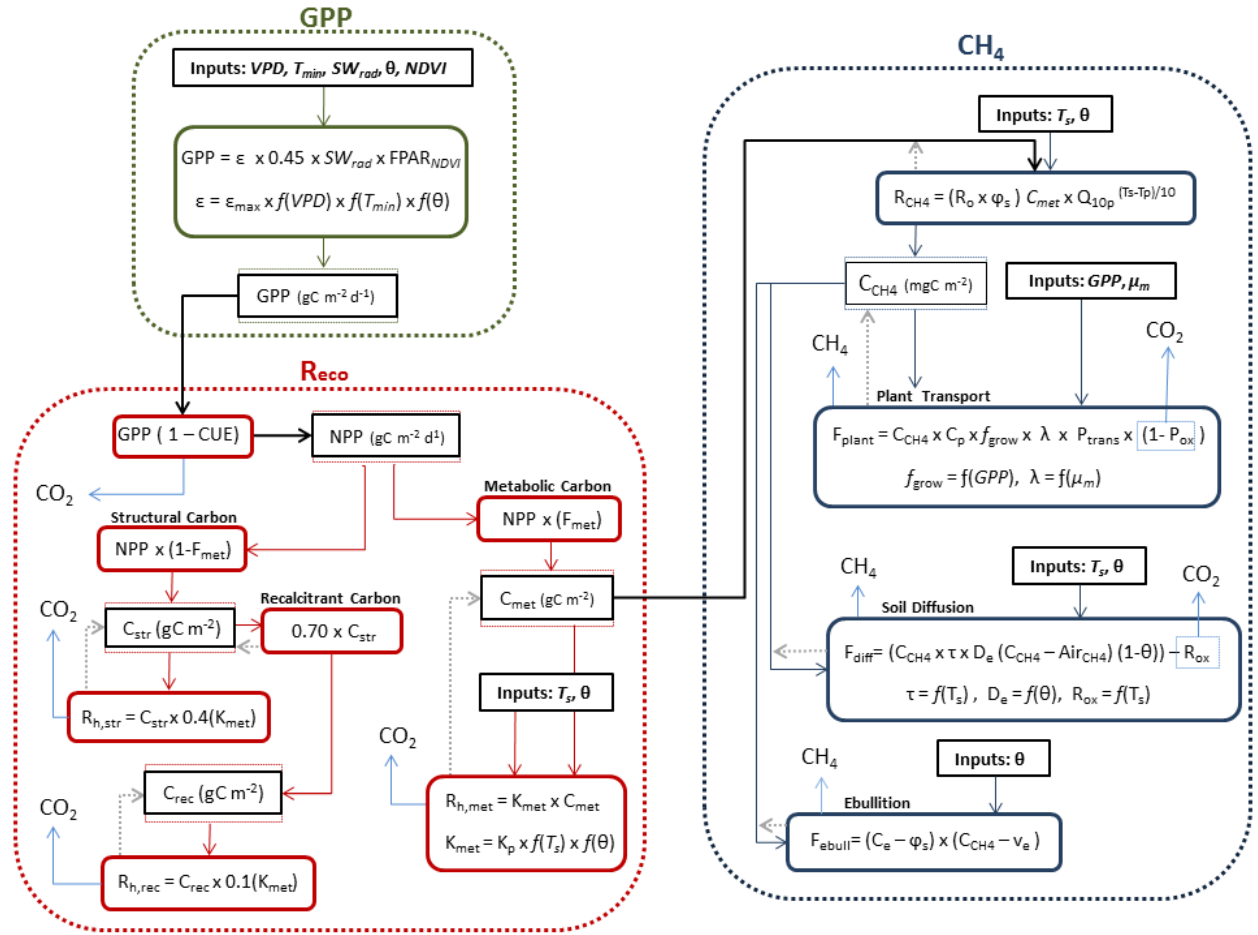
GPP

Inputs: $VPD$, $T_{min}$, $SW_{rad}$, θ, $NDVI$

GPP = ε x 0.45 x $SW_{rad}$ x $FPAR_{NDVI}$

ε = $ε_{max}$ x $f(VPD)$ x $f(T_{min})$ x $f(θ)$

GPP (gC $m^{-2}$ $d^{-1}$)

Reco

GPP ( 1 – CUE)

NPP (gC $m^{-2}$ $d^{1}$)

$CO_2$

Metabolic Carbon

Structural Carbon

NPP x ($F_{met}$)

NPP x (1-$F_{met}$)

$C_{met}$ (gC $m^{-2}$)

$CO_2$

Recalcitrant Carbon

$C_{str}$ (gC $m^{-2}$)

0.70 x $C_{str}$

$R_{h,str}$ = $C_{str}$ x 0.4($K_{met}$)

Inputs: $T_s$, θ

$CO_2$

$C_{rec}$ (gC $m^{-2}$)

$CO_2$

$R_{h,met}$ = $K_{met}$ x $C_{met}$

$K_{met}$ = $K_p$ x $f(T_s)$ x $f(θ)$

$R_{h,rec}$ = $C_{rec}$ x 0.1($K_{met}$)

$CH_4$

Inputs: $T_s$, θ

$R_{CH4}$ = ($R_o$ x $φ_s$) $C_{met}$ x $Q_{10p}$ $^{(Ts-Tp)/10}$

$C_{CH4}$ (mgC $m^{-2}$)

Inputs: $GPP$, $μ_m$

$CH_4$

$CO_2$

Plant Transport

$F_{plant}$ = $C_{CH4}$ x $C_p$ x $f_{grow}$ x λ x $P_{trans}$ x (1- $P_{ox}$ )

$f_{grow}$ = f($GPP$), λ = f($μ_m$)

$CH_4$

Inputs: $T_s$, θ

$CO_2$

Soil Diffusion

$F_{diff}$= ($C_{CH4}$ x τ x $D_e$ ($C_{CH4}$ – $Air_{CH4}$) (1-θ)) – $R_{ox}$

τ = $f(T_s)$ , $D_e$ = $f$(θ), $R_{ox}$ = $f(T_s)$

$CH_4$

Inputs: θ

Ebullition

$F_{ebull}$= ($C_e$ – $φ_s$) x ($C_{CH4}$ – $v_e$ )